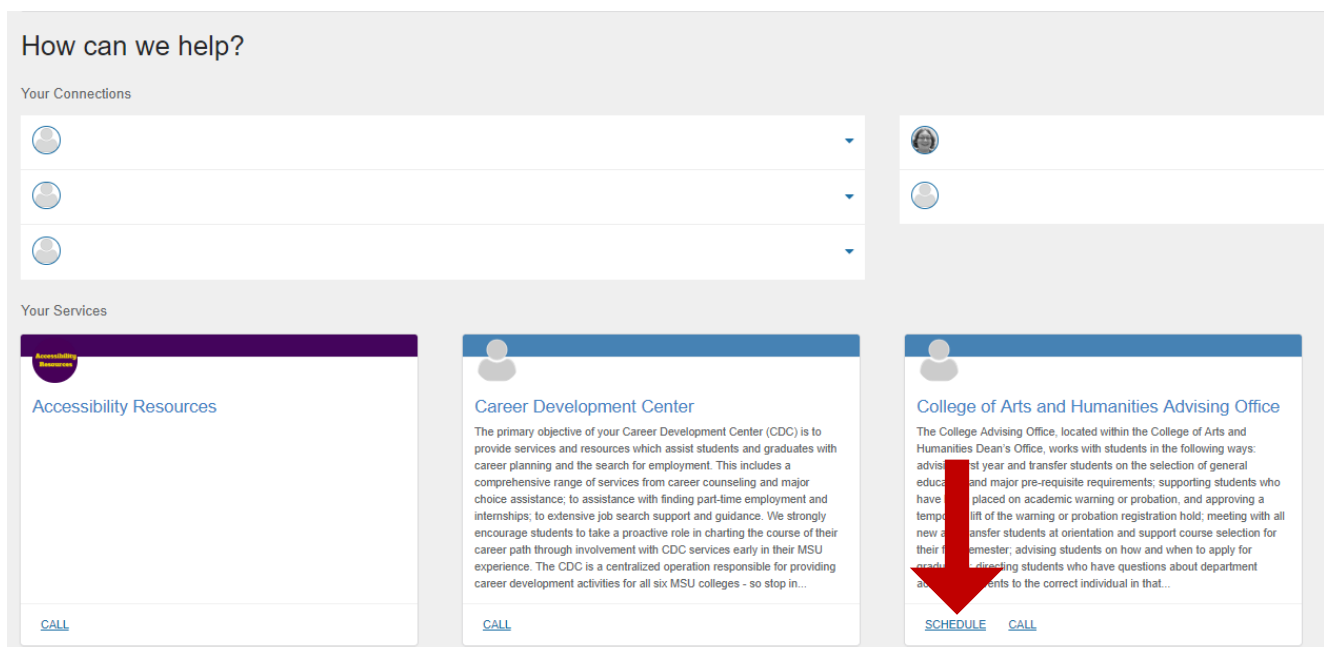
How can we help?

Your Connections

Your Services

Accessibility Resources

Accessibility Resources

CALL

Career Development Center

The primary objective of your Career Development Center (CDC) is to provide services and resources which assist students and graduates with career planning and the search for employment. This includes a comprehensive range of services from career counseling and major choice assistance; to assistance with finding part-time employment and internships; to extensive job search support and guidance. We strongly encourage students to take a proactive role in charting the course of their career path through involvement with CDC services early in their MSU experience. The CDC is a centralized operation responsible for providing career development activities for all six MSU colleges - so stop in...

CALL

College of Arts and Humanities Advising Office

The College Advising Office, located within the College of Arts and Humanities Dean's Office, works with students in the following ways: advis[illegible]st year and transfer students on the selection of general educa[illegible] and major pre-requisite requirements; supporting students who have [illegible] placed on academic warning or probation, and approving a tempo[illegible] lift of the warning or probation registration hold; meeting with all new a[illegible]ansfer students at orientation and support course selection for their f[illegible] semester; advising students on how and when to apply for gradu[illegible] directing students who have questions about department ad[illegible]ents to the correct individual in that...

SCHEDULE CALL